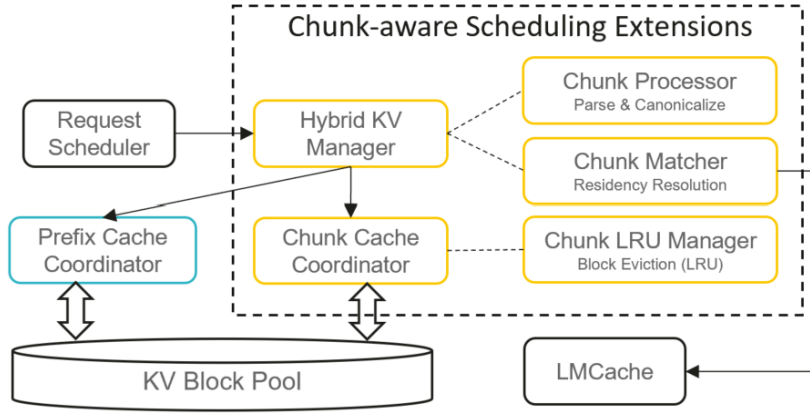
Chunk-aware Scheduling Extensions

Request Scheduler

Hybrid KV Manager

Chunk Processor
Parse & Canonicalize

Chunk Matcher
Residency Resolution

Prefix Cache Coordinator

Chunk Cache Coordinator

Chunk LRU Manager
Block Eviction (LRU)

KV Block Pool

LMCache